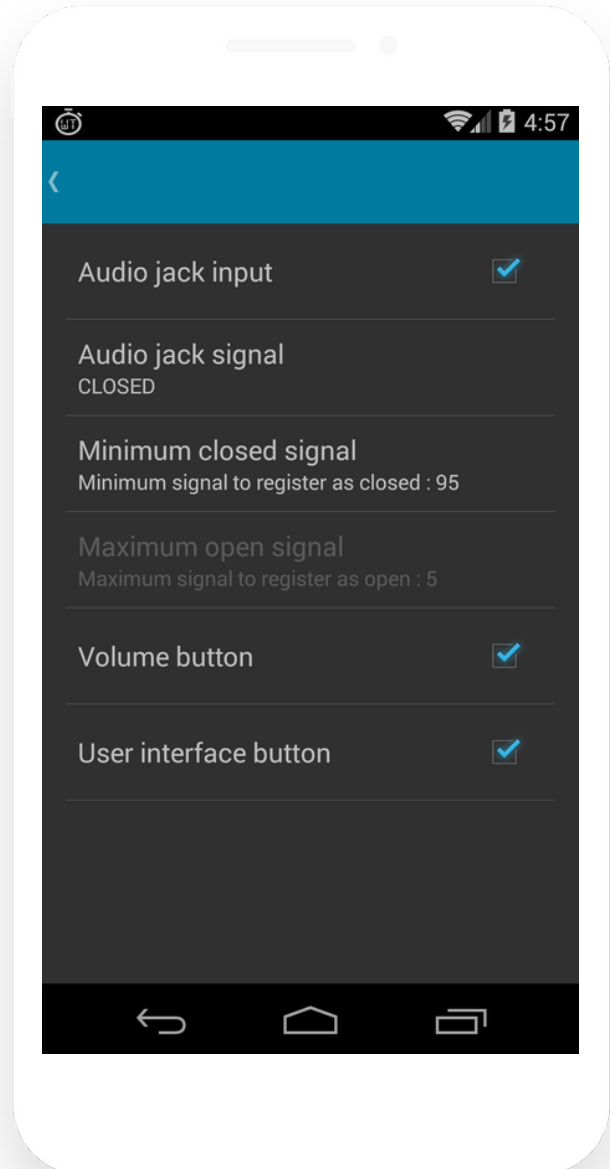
4:57

Audio jack input

Audio jack signal
CLOSED

Minimum closed signal
Minimum signal to register as closed : 95

Maximum open signal
Maximum signal to register as open : 5

Volume button

User interface button